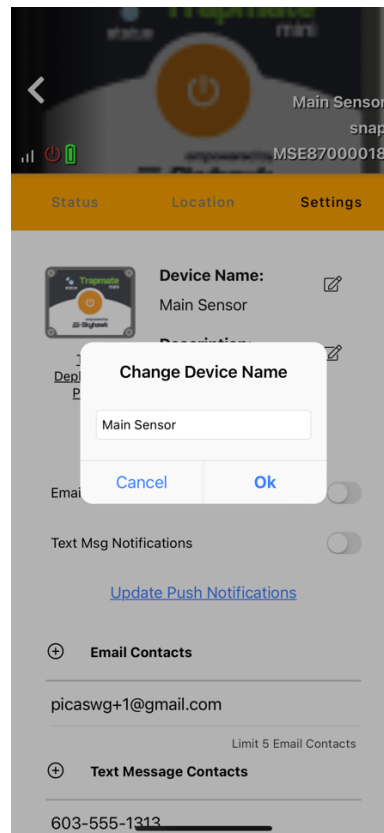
Trapmate
status
mini
Main Sensor
snap
MSE87000018

Status
Location
Settings

Trapmate
status
mini
Skyhawk

Device Name:
Main Sensor

Description:

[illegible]
Depl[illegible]
P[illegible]

Change Device Name

Main Sensor

Cancel
Ok

Emai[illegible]

Text Msg Notifications

Update Push Notifications

Email Contacts

picaswg+1@gmail.com

Limit 5 Email Contacts

Text Message Contacts

603-555-1313